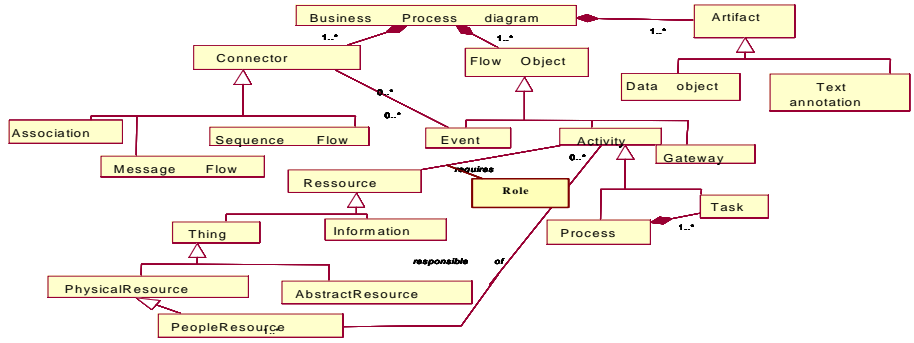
Business Process diagram

Artifact

1..*

1..*

1..*

Connector

Flow Object

Data object

Text annotation

0..*

0..*

Association

Sequence Flow

Event

Activity

Message Flow

Gateway

0..*

Ressource

requires

Role

Task

Thing

Information

Process

1..*

responsible of

PhysicalResource

AbstractResource

PeopleResource